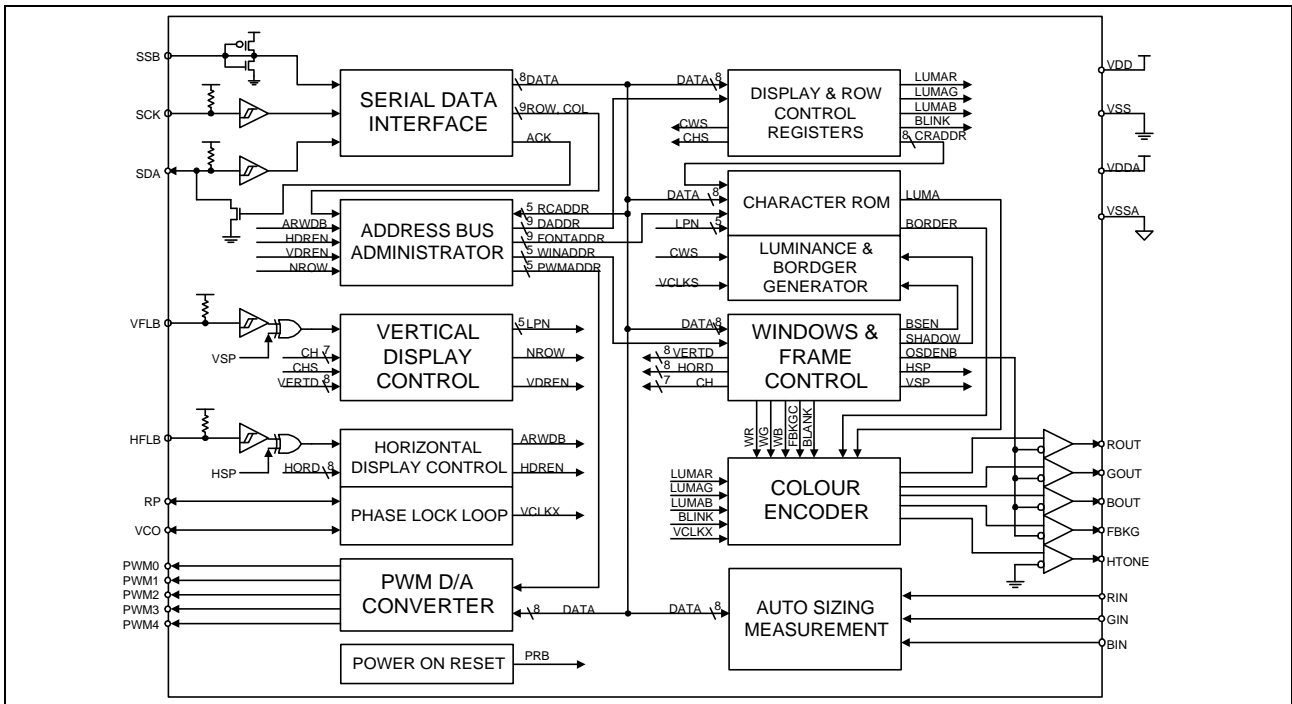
SSB
SCK
SDA
SERIAL DATA INTERFACE
8 DATA
9 ROW, COL
ACK
DATA 8
DISPLAY & ROW CONTROL REGISTERS
LUMAR
LUMAG
LUMAB
BLINK
8 CRADDR
CWS
CHS
VDD
VSS
VDDA
VSSA
DATA 8
CHARACTER ROM
LUMA
BORDER
LPN 5
ARWDB
HDREN
VDREN
NROW
ADDRESS BUS ADMINISTRATOR
5 RCADDR
9 DADDR
9 FONTADDR
5 WINADDR
5 PWMADDR
CWS
VCLKS
LUMINANCE & BORDGER GENERATOR
VFLB
VSP
CH 7
CHS
VERTD 8
VERTICAL DISPLAY CONTROL
5 LPN
NROW
VDREN
DATA 8
WINDOWS & FRAME CONTROL
BSEN
SHADOW
OSDENB
HSP
VSP
8 VERTD
8 HORD
7 CH
HFLB
HSP
HORD 8
HORIZONTAL DISPLAY CONTROL
ARWDB
HDREN
WR
WG
WB
FBKGC
BLANK
ROUT
GOUT
BOUT
FBKG
HTONE
RP
VCO
PHASE LOCK LOOP
VCLKX
LUMAR
LUMAG
LUMAB
BLINK
VCLKX
COLOUR ENCODER
PWM0
PWM1
PWM2
PWM3
PWM4
PWM D/A CONVERTER
8 DATA
DATA 8
AUTO SIZING MEASUREMENT
RIN
GIN
BIN
POWER ON RESET
PRB